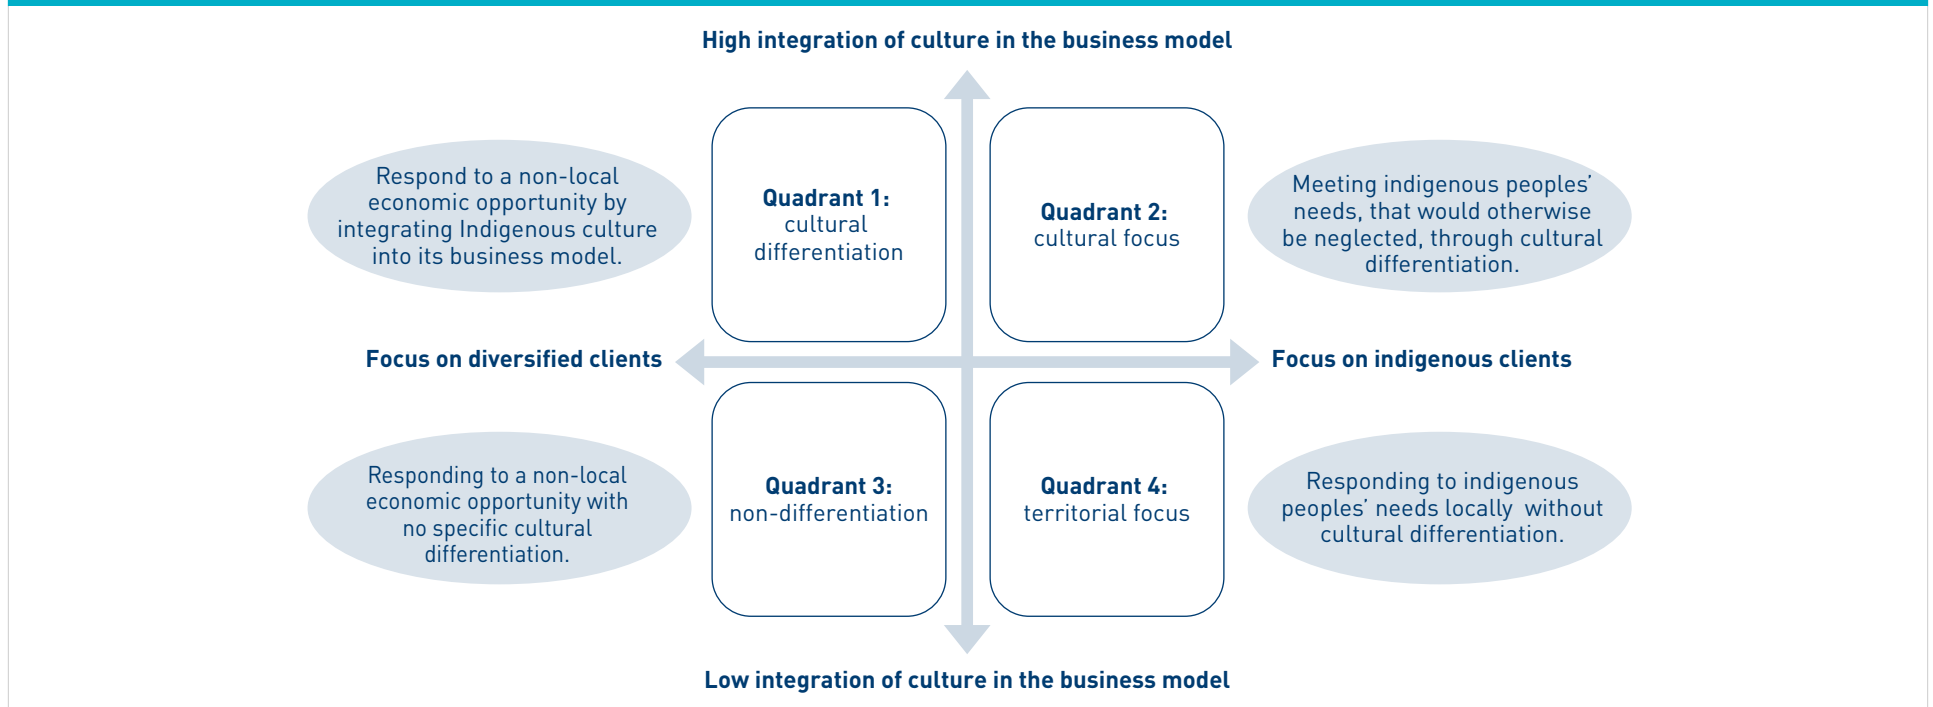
High integration of culture in the business model

Respond to a non-local economic opportunity by integrating Indigenous culture into its business model.

Quadrant 1: cultural differentiation

Quadrant 2: cultural focus

Meeting indigenous peoples' needs, that would otherwise be neglected, through cultural differentiation.

Focus on diversified clients

Focus on indigenous clients

Responding to a non-local economic opportunity with no specific cultural differentiation.

Quadrant 3: non-differentiation

Quadrant 4: territorial focus

Responding to indigenous peoples' needs locally without cultural differentiation.

Low integration of culture in the business model